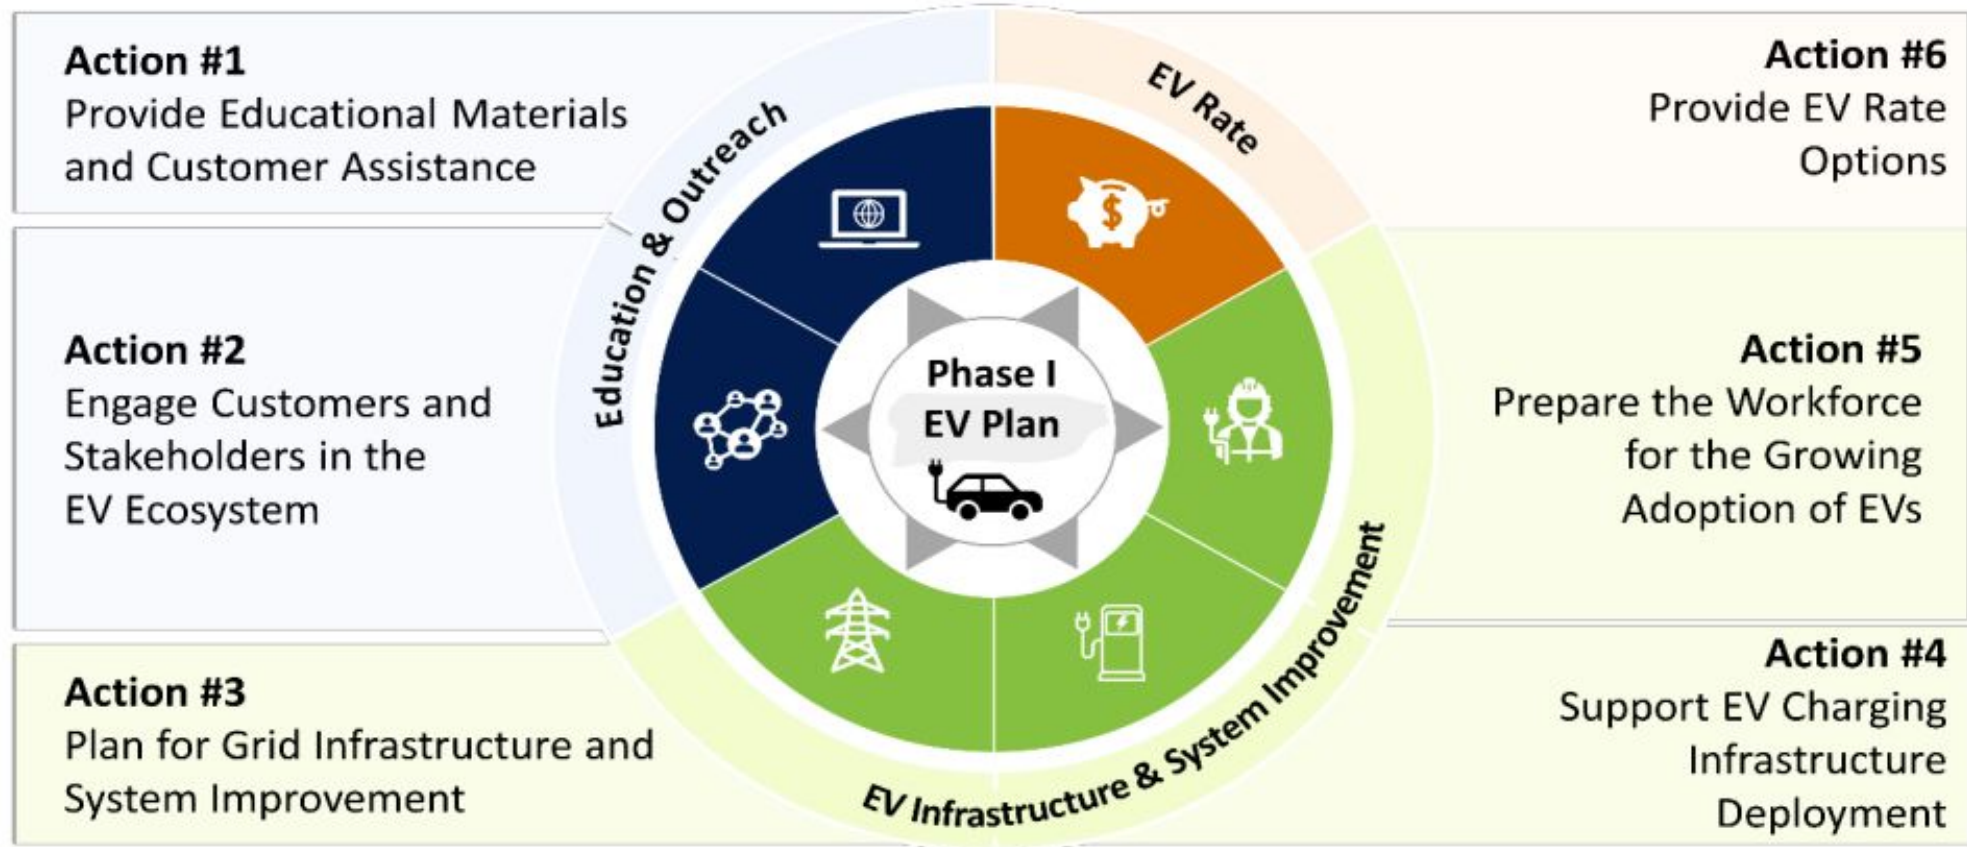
Action #1
Provide Educational Materials and Customer Assistance

Action #2
Engage Customers and Stakeholders in the EV Ecosystem

Action #3
Plan for Grid Infrastructure and System Improvement

Education & Outreach

EV Rate

Phase I
EV Plan

EV Infrastructure & System Improvement

Action #6
Provide EV Rate Options

Action #5
Prepare the Workforce for the Growing Adoption of EVs

Action #4
Support EV Charging Infrastructure Deployment